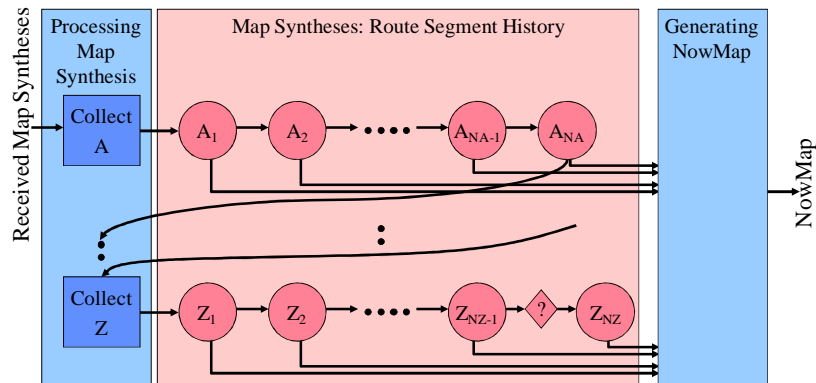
Received Map Syntheses

Processing Map Synthesis

Collect A

Collect Z

Map Syntheses: Route Segment History

$A_1$

$A_2$

$A_{NA-1}$

$A_{NA}$

$Z_1$

$Z_2$

$Z_{NZ-1}$

?

$Z_{NZ}$

Generating NowMap

NowMap